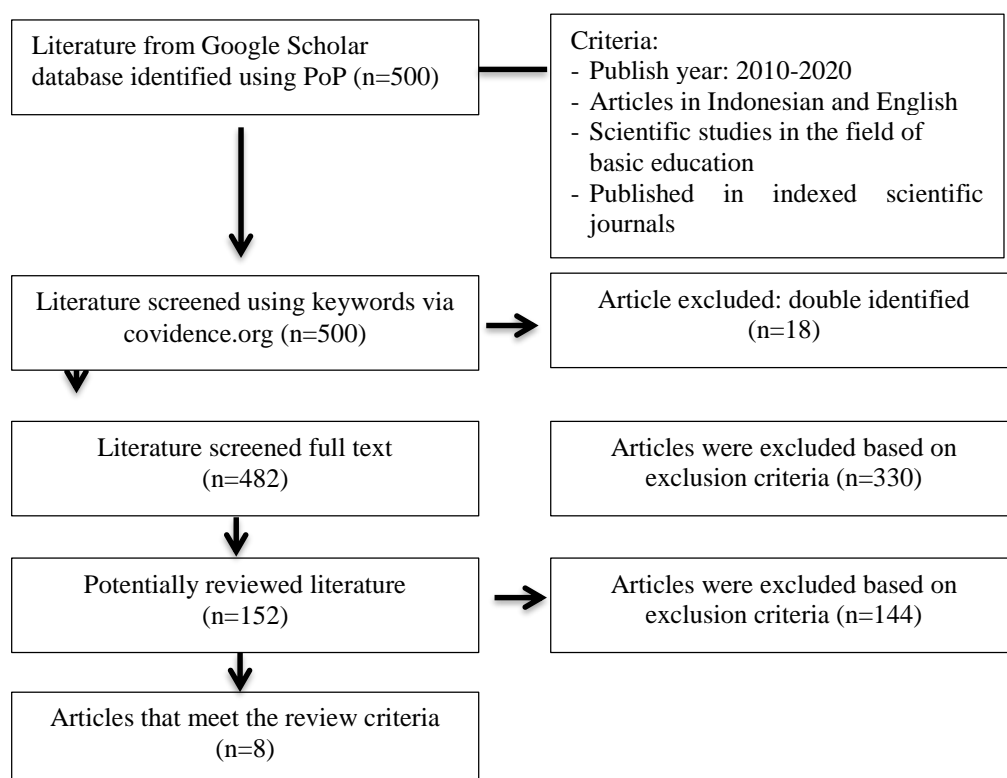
Literature from Google Scholar database identified using PoP (n=500)

Criteria:
- Publish year: 2010-2020
- Articles in Indonesian and English
- Scientific studies in the field of basic education
- Published in indexed scientific journals

Literature screened using keywords via covidence.org (n=500)

Article excluded: double identified (n=18)

Literature screened full text (n=482)

Articles were excluded based on exclusion criteria (n=330)

Potentially reviewed literature (n=152)

Articles were excluded based on exclusion criteria (n=144)

Articles that meet the review criteria (n=8)